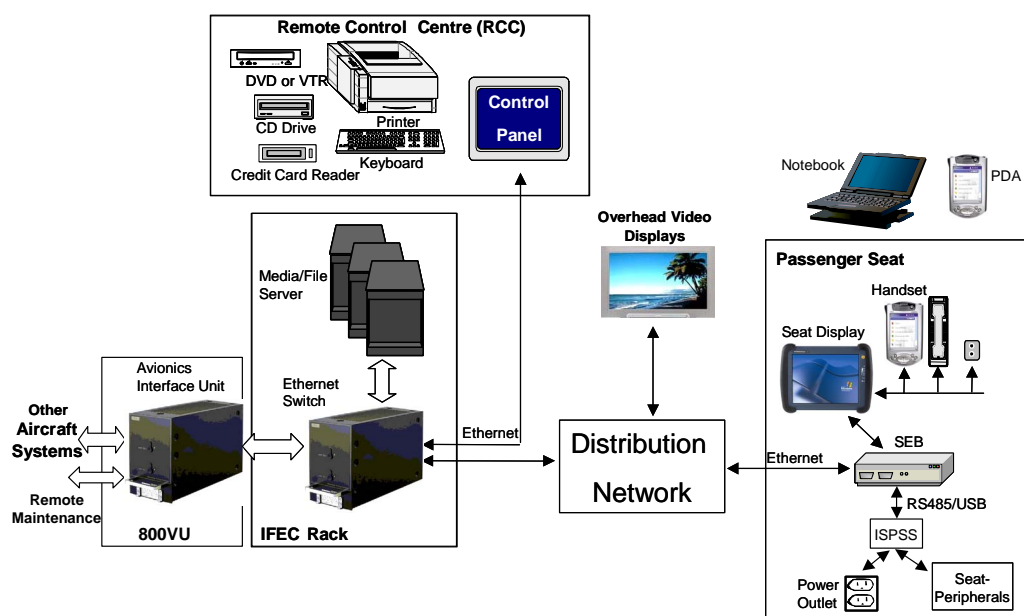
Remote Control Centre (RCC)

DVD or VTR

CD Drive

Credit Card Reader

Printer

Keyboard

Control Panel

Notebook

PDA

Overhead Video Displays

Media/File Server

Ethernet Switch

Avionics Interface Unit

Other Aircraft Systems

Remote Maintenance

800VU

IFEC Rack

Ethernet

Distribution Network

Passenger Seat

Handset

Seat Display

SEB

Ethernet

RS485/USB

ISPSS

Power Outlet

Seat-Peripherals